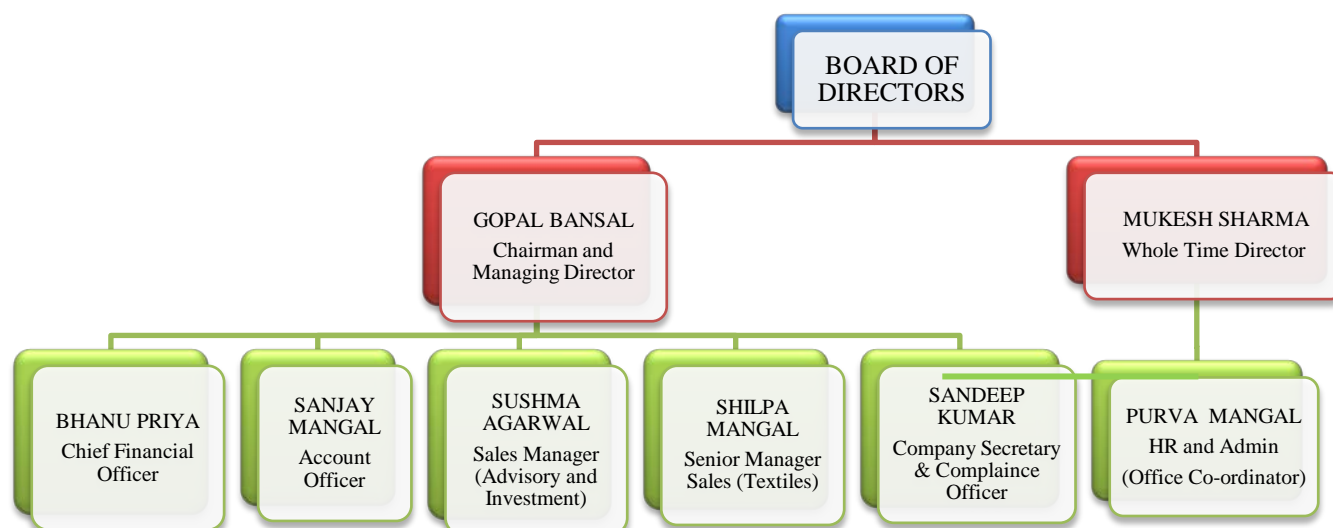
BOARD OF DIRECTORS

GOPAL BANSAL
Chairman and Managing Director

MUKESH SHARMA
Whole Time Director

BHANU PRIYA
Chief Financial Officer

SANJAY MANGAL
Account Officer

SUSHMA AGARWAL
Sales Manager (Advisory and Investment)

SHILPA MANGAL
Senior Manager Sales (Textiles)

SANDEEP KUMAR
Company Secretary & Complaince Officer

PURVA MANGAL
HR and Admin
(Office Co-ordinator)